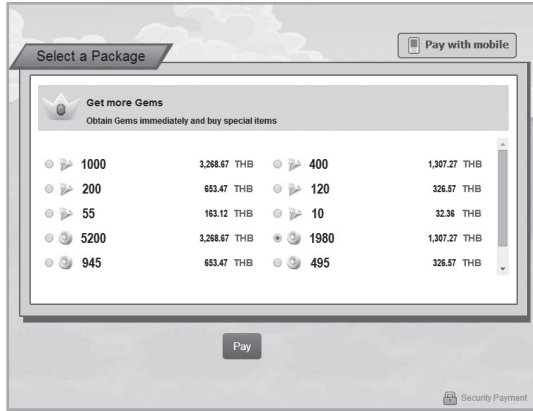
Select a Package

Pay with mobile

Get more Gems

Obtain Gems immediately and buy special items

| | | | |
|---|---|---|---|
| 1000 | 3,268.67 THB | 400 | 1,307.27 THB |
| 200 | 653.47 THB | 120 | 326.57 THB |
| 55 | 163.12 THB | 10 | 32.36 THB |
| 5200 | 3,268.67 THB | 1980 | 1,307.27 THB |
| 945 | 653.47 THB | 495 | 326.57 THB |

Pay

Security Payment